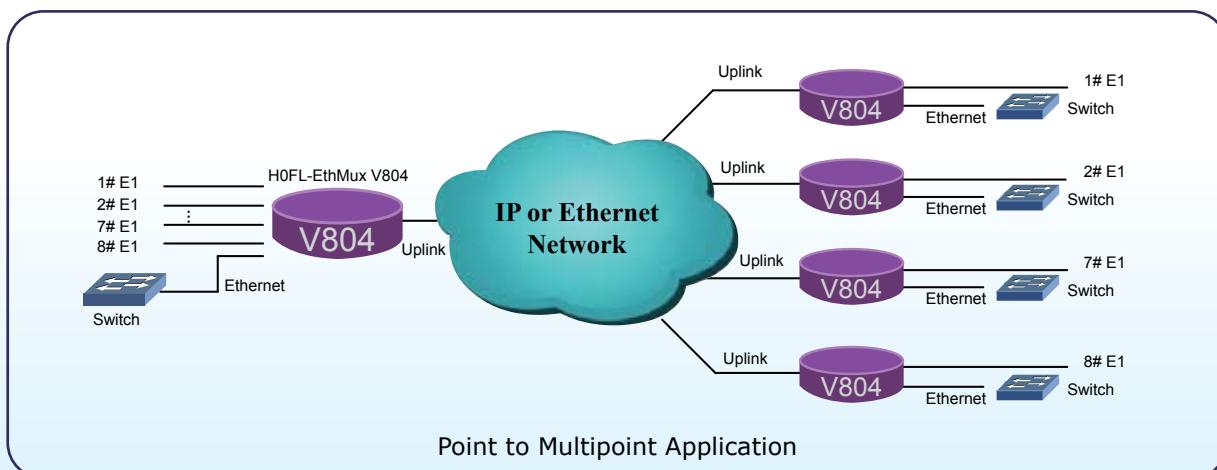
1# E1
2# E1
⋮
7# E1
8# E1

H0FL-EthMux V804

V804

Uplink

Switch

Ethernet

IP or Ethernet Network

Uplink
V804
1# E1
Ethernet
Switch

Uplink
V804
2# E1
Ethernet
Switch

Uplink
V804
7# E1
Ethernet
Switch

Uplink
V804
8# E1
Ethernet
Switch

Point to Multipoint Application